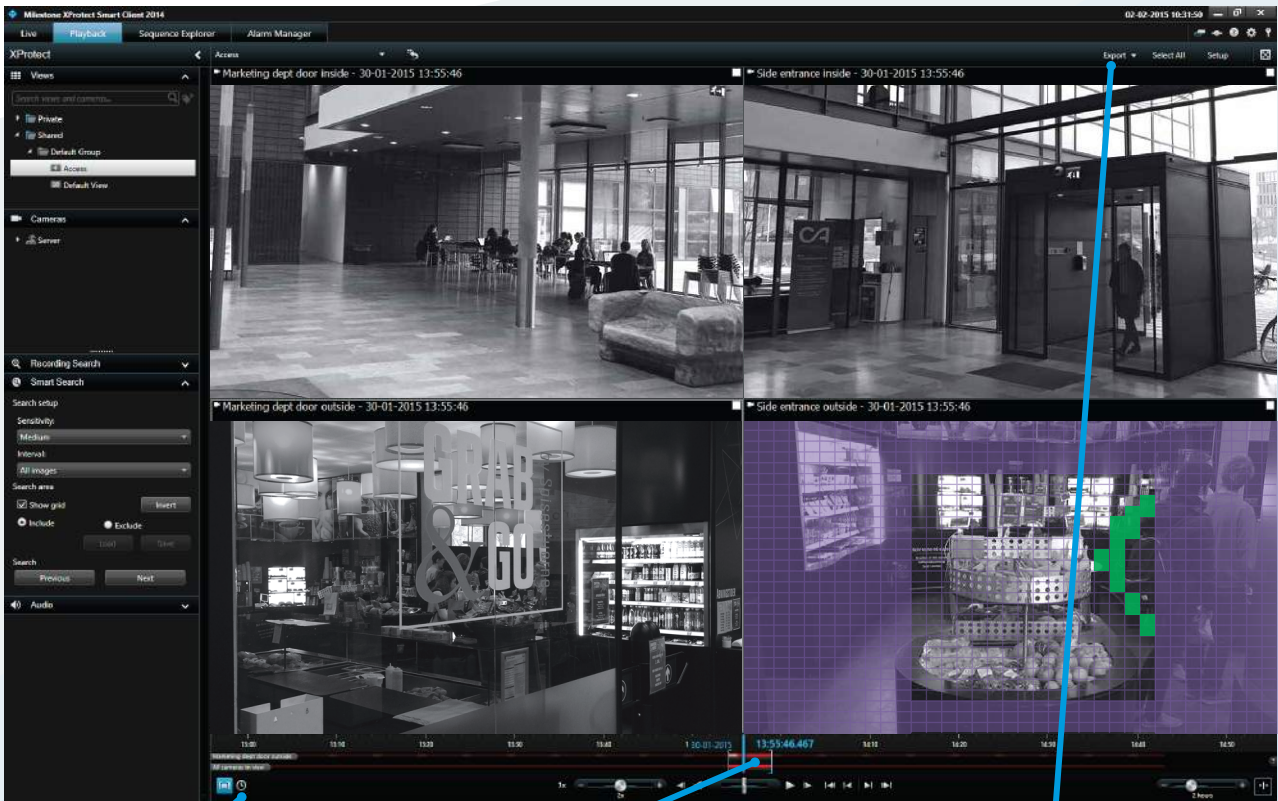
Milestone XProtect Smart Client 2014

02-02-2015 10:31:50

Live
Playback
Sequence Explorer
Alarm Manager

XProtect

Access

Export
Select All
Setup

Views

Search views and cameras...

Private
Shared
Default Group
Access
Default View

Cameras

Server

Recording Search

Smart Search

Search setup
Sensitivity:
Medium
Interval:
All images
Search area
Show grid
Invert
Include
Exclude
Load
Save
Search
Previous
Next

Audio

Marketing dept door inside - 30-01-2015 13:55:46

Side entrance inside - 30-01-2015 13:55:46

Marketing dept door outside - 30-01-2015 13:55:46

Side entrance outside - 30-01-2015 13:55:46

GRAB & GO

13:00
13:10
13:20
13:30
13:40
30-01-2015
13:55:46.467
14:10
14:20
14:30
14:40
14:50

Marketing dept door outside
All cameras in view

1x
2x
2 hours